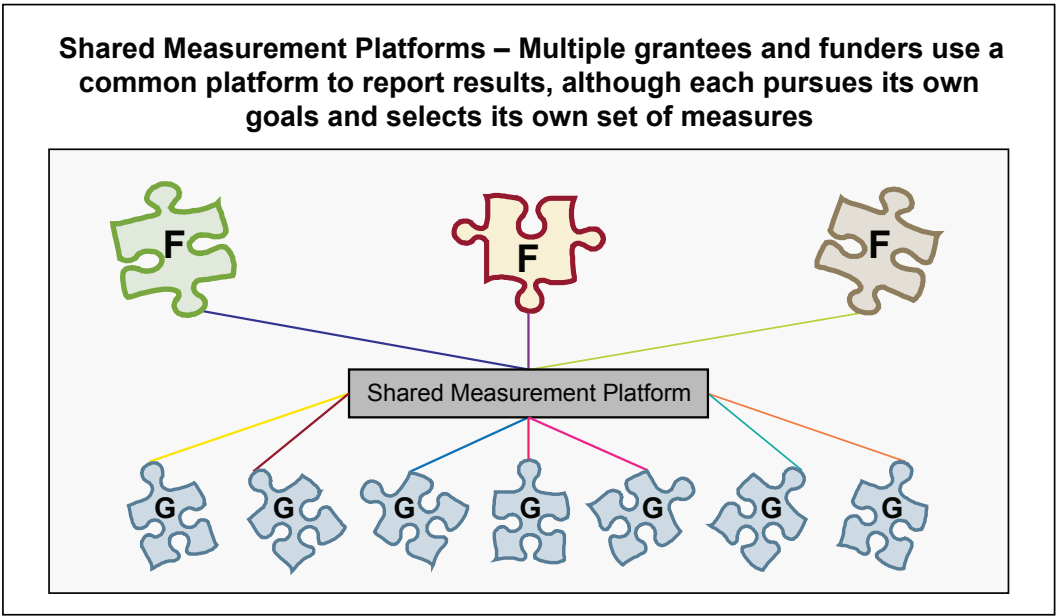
Shared Measurement Platforms – Multiple grantees and funders use a common platform to report results, although each pursues its own goals and selects its own set of measures

F

F

F

Shared Measurement Platform

G

G

G

G

G

G

G